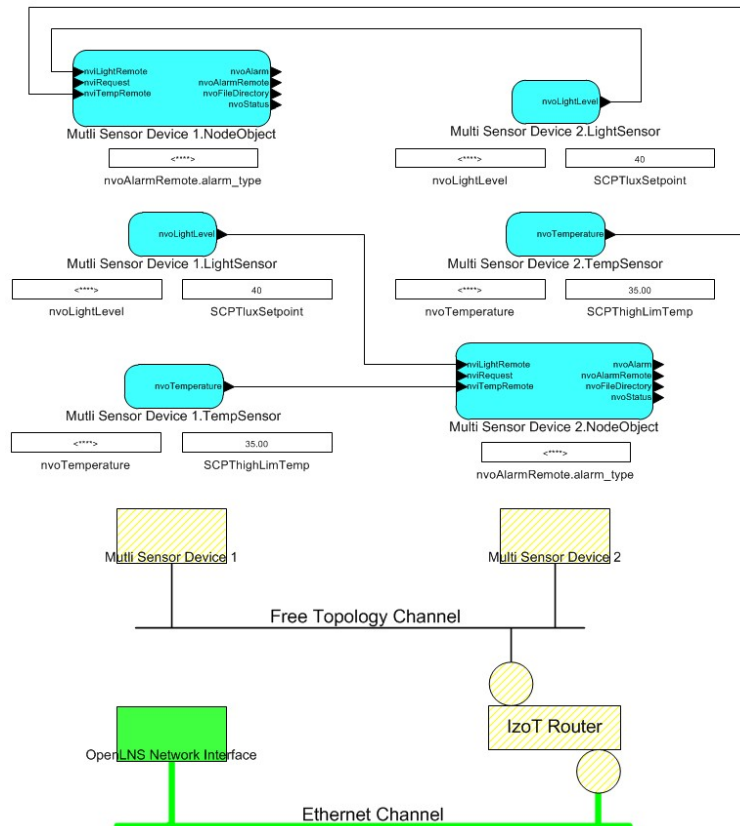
nviLightRemote
nviRequest
nviTempRemote
nvoAlarm
nvoAlarmRemote
nvoFileDirectory
nvoStatus
Mutli Sensor Device 1.NodeObject
<****>
nvoAlarmRemote.alarm_type

nvoLightLevel
Multi Sensor Device 2.LightSensor
<****>
nvoLightLevel
40
SCPTluxSetpoint

nvoLightLevel
Mutli Sensor Device 1.LightSensor
<****>
nvoLightLevel
40
SCPTluxSetpoint

nvoTemperature
Multi Sensor Device 2.TempSensor
<****>
nvoTemperature
35.00
SCPThighLimTemp

nviLightRemote
nviRequest
nviTempRemote
nvoAlarm
nvoAlarmRemote
nvoFileDirectory
nvoStatus
Multi Sensor Device 2.NodeObject
<****>
nvoAlarmRemote.alarm_type

nvoTemperature
Mutli Sensor Device 1.TempSensor
<****>
nvoTemperature
35.00
SCPThighLimTemp

Mutli Sensor Device 1
Multi Sensor Device 2
Free Topology Channel
IzoT Router
OpenLNS Network Interface
Ethernet Channel